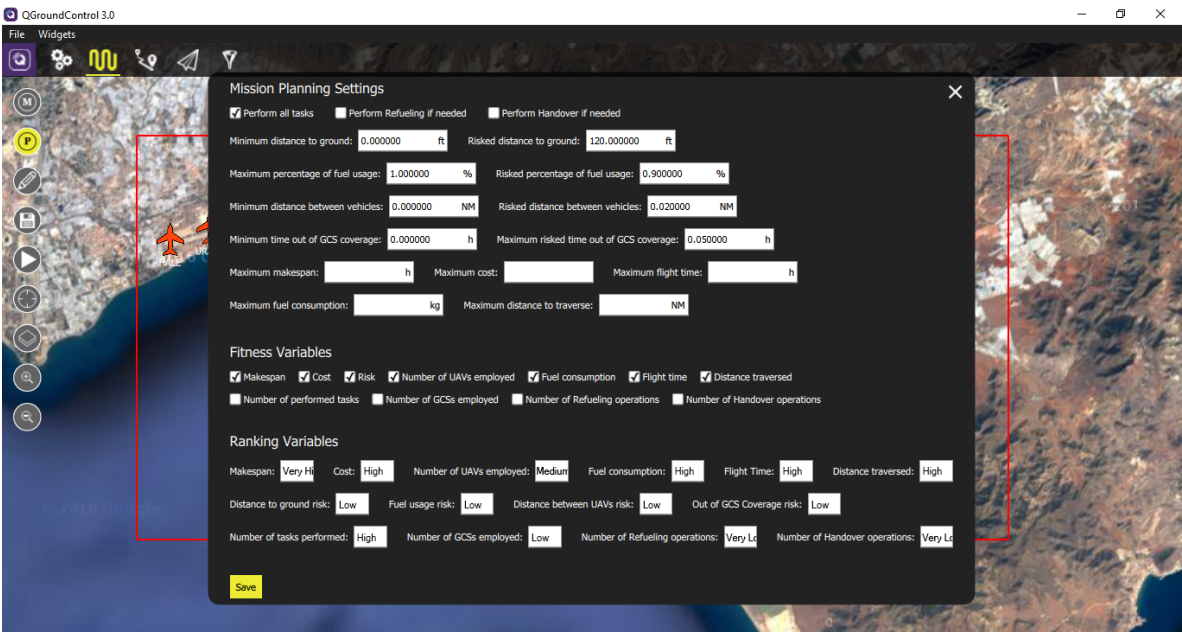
QGroundControl 3.0

File Widgets

Mission Planning Settings

Perform all tasks Perform Refueling if needed Perform Handover if needed

Minimum distance to ground: 0.000000 ft Risked distance to ground: 120.000000 ft

Maximum percentage of fuel usage: 1.000000 % Risked percentage of fuel usage: 0.900000 %

Minimum distance between vehicles: 0.000000 NM Risked distance between vehicles: 0.020000 NM

Minimum time out of GCS coverage: 0.000000 h Maximum risked time out of GCS coverage: 0.050000 h

Maximum makespan: h Maximum cost: Maximum flight time: h

Maximum fuel consumption: kg Maximum distance to traverse: NM

Fitness Variables

Makespan Cost Risk Number of UAVs employed Fuel consumption Flight time Distance traversed

Number of performed tasks Number of GCSs employed Number of Refueling operations Number of Handover operations

Ranking Variables

Makespan: Very Hi Cost: High Number of UAVs employed: Medium Fuel consumption: High Flight Time: High Distance traversed: High

Distance to ground risk: Low Fuel usage risk: Low Distance between UAVs risk: Low Out of GCS Coverage risk: Low

Number of tasks performed: High Number of GCSs employed: Low Number of Refueling operations: Very Lo Number of Handover operations: Very Lo

Save

© 2016 Google